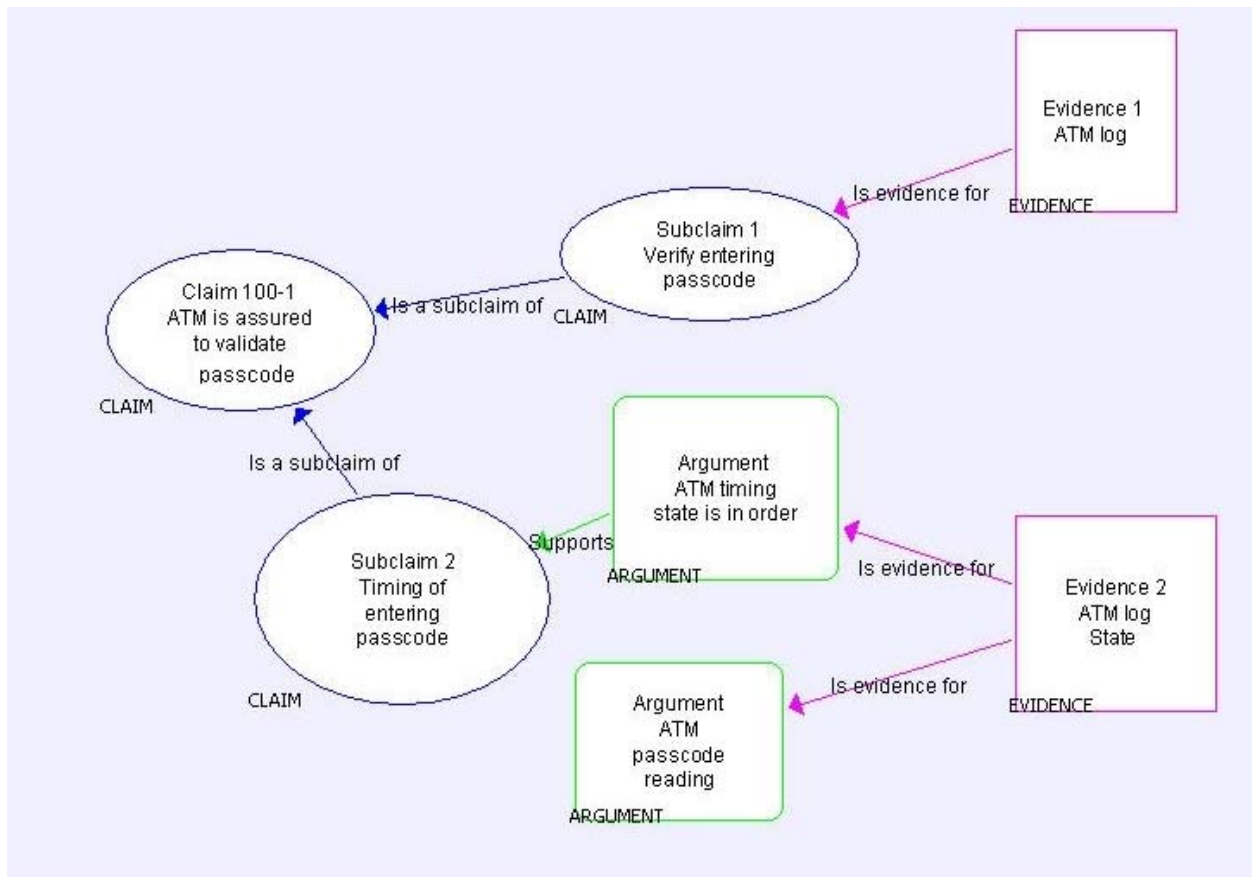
Evidence 1
ATM log

EVIDENCE

Is evidence for

Subclaim 1
Verify entering passcode

CLAIM

Is a subclaim of

Claim 100-1
ATM is assured to validate passcode

CLAIM

Is a subclaim of

Argument
ATM timing state is in order

ARGUMENT

Supports

Subclaim 2
Timing of entering passcode

CLAIM

Is evidence for

Evidence 2
ATM log
State

EVIDENCE

Is evidence for

Argument
ATM passcode reading

ARGUMENT